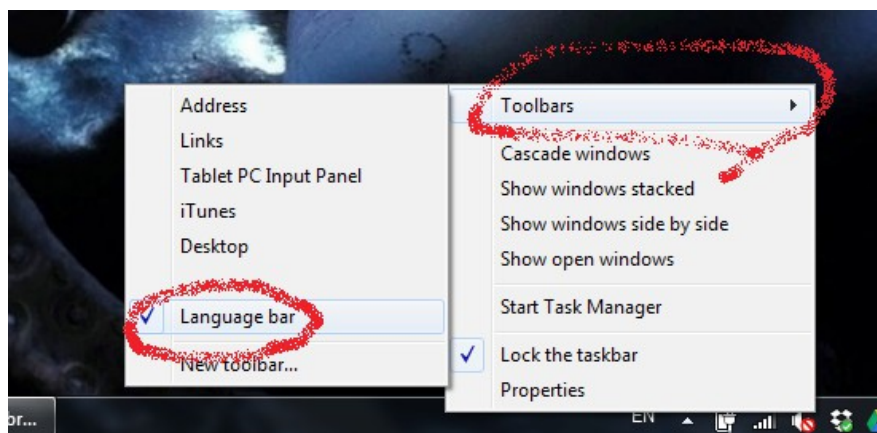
Address
Links
Tablet PC Input Panel
iTunes
Desktop
✓ Language bar
New toolbar...

Toolbars ▸
Cascade windows
Show windows stacked
Show windows side by side
Show open windows
Start Task Manager
✓ Lock the taskbar
Properties

or...
EN